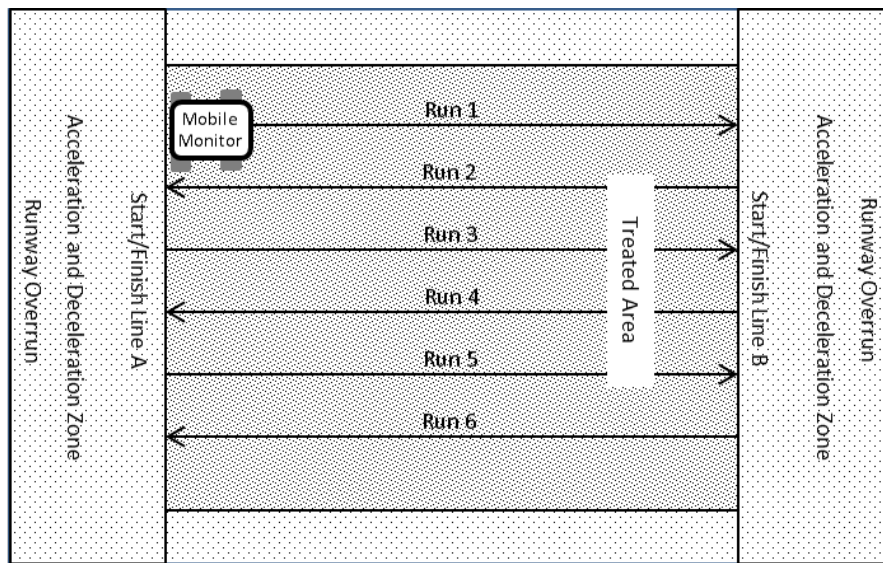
Runway Overrun
Acceleration and Deceleration Zone
Start/Finish Line A

Mobile Monitor

Run 1
Run 2
Run 3
Run 4
Run 5
Run 6

Treated Area

Start/Finish Line B
Acceleration and Deceleration Zone
Runway Overrun